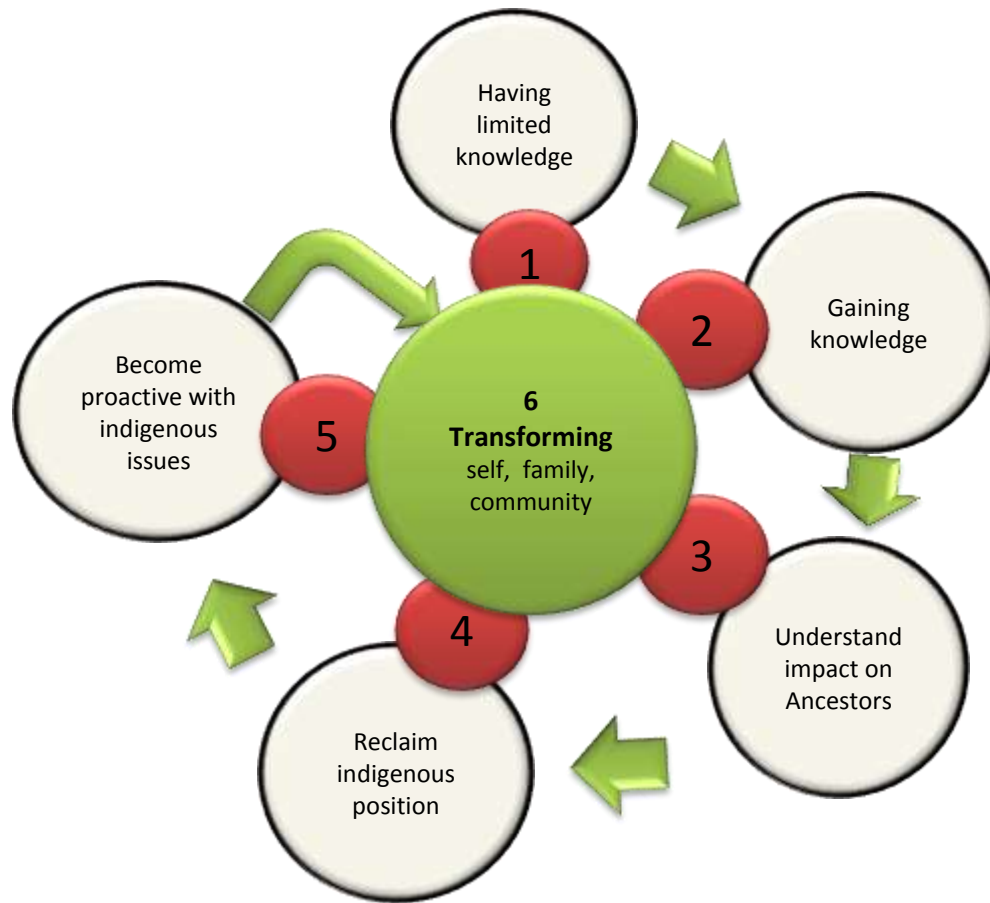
Having limited knowledge

1

Gaining knowledge

2

Understand impact on Ancestors

3

Reclaim indigenous position

4

Become proactive with indigenous issues

5

**6**
**Transforming**
self, family, community